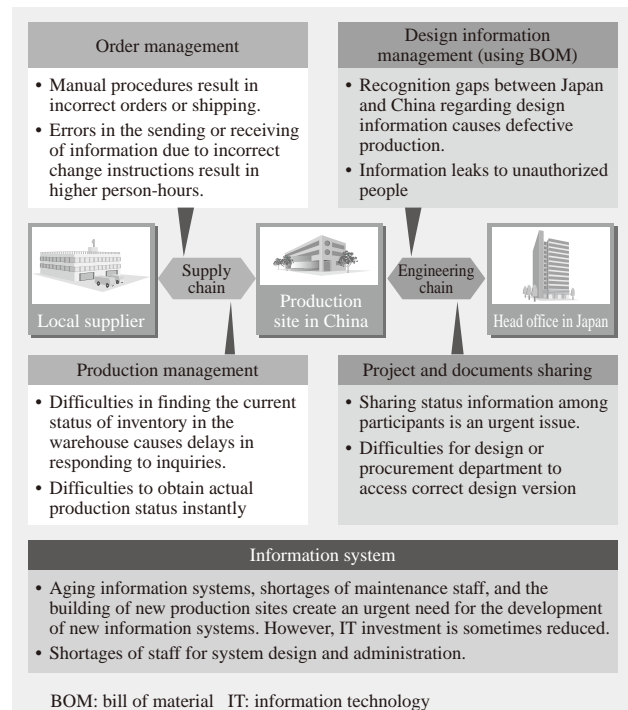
Order management

• Manual procedures result in incorrect orders or shipping.
• Errors in the sending or receiving of information due to incorrect change instructions result in higher person-hours.

Design information management (using BOM)

• Recognition gaps between Japan and China regarding design information causes defective production.
• Information leaks to unauthorized people

Local supplier

Supply chain

Production site in China

Engineering chain

Head office in Japan

Production management

• Difficulties in finding the current status of inventory in the warehouse causes delays in responding to inquiries.
• Difficulties to obtain actual production status instantly

Project and documents sharing

• Sharing status information among participants is an urgent issue.
• Difficulties for design or procurement department to access correct design version

Information system

• Aging information systems, shortages of maintenance staff, and the building of new production sites create an urgent need for the development of new information systems. However, IT investment is sometimes reduced.
• Shortages of staff for system design and administration.

BOM: bill of material IT: information technology